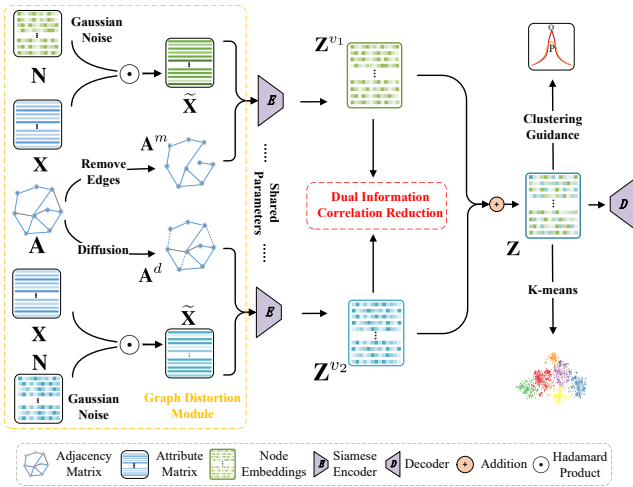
Gaussian Noise

$\mathbf{N}$

$\odot$

$\widetilde{\mathbf{X}}$

$E$

$\mathbf{Z}^{v_1}$

Q

P

Clustering Guidance

$\mathbf{X}$

Remove Edges

$\mathbf{A}^m$

Shared Parameters

Dual Information Correlation Reduction

$\mathbf{A}$

Diffusion

$\mathbf{A}^d$

$+$

$D$

$\mathbf{Z}$

K-means

$\widetilde{\mathbf{X}}$

$\mathbf{X}$

$E$

$\mathbf{N}$

$\odot$

$\mathbf{Z}^{v_2}$

Gaussian Noise

Graph Distortion Module

Adjacency Matrix

Attribute Matrix

Node Embeddings

$E$ Siamese Encoder

$D$ Decoder

$+$ Addition

$\odot$ Hadamard Product